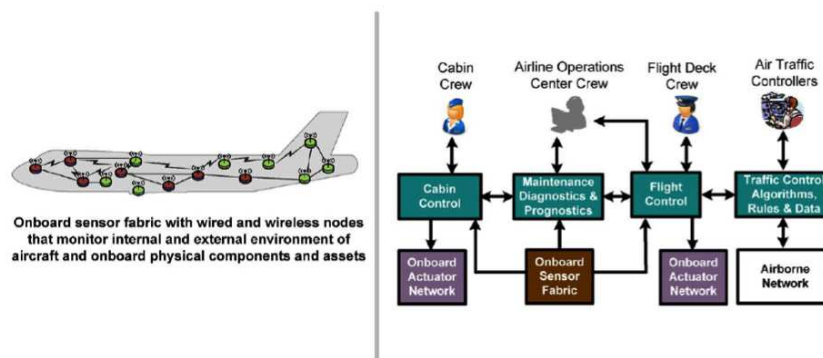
Onboard sensor fabric with wired and wireless nodes that monitor internal and external environment of aircraft and onboard physical components and assets

Cabin Crew

Airline Operations Center Crew

Flight Deck Crew

Air Traffic Controllers

Cabin Control

Maintenance Diagnostics & Prognostics

Flight Control

Traffic Control Algorithms, Rules & Data

Onboard Actuator Network

Onboard Sensor Fabric

Onboard Actuator Network

Airborne Network